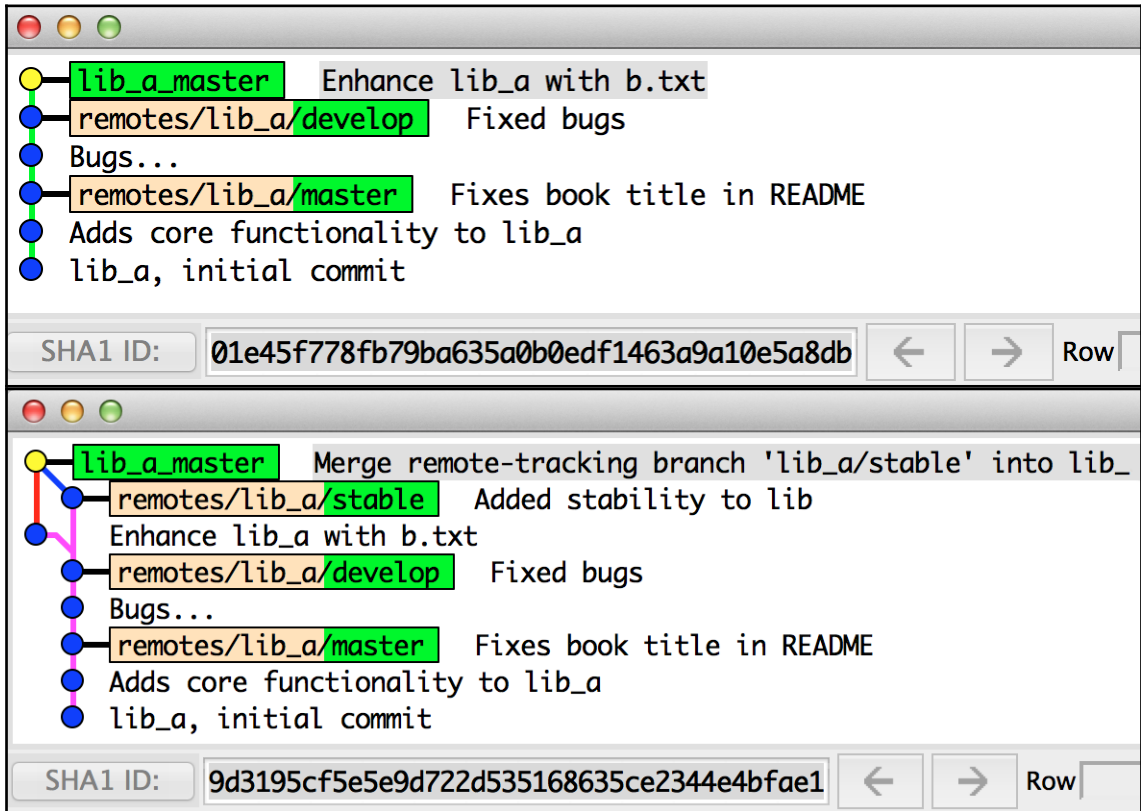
lib_a_master Enhance lib_a with b.txt
remotes/lib_a/develop Fixed bugs
Bugs...
remotes/lib_a/master Fixes book title in README
Adds core functionality to lib_a
lib_a, initial commit

SHA1 ID: 01e45f778fb79ba635a0b0edf1463a9a10e5a8db ← → Row

lib_a_master Merge remote-tracking branch 'lib_a/stable' into lib_
remotes/lib_a/stable Added stability to lib
Enhance lib_a with b.txt
remotes/lib_a/develop Fixed bugs
Bugs...
remotes/lib_a/master Fixes book title in README
Adds core functionality to lib_a
lib_a, initial commit

SHA1 ID: 9d3195cf5e5e9d722d535168635ce2344e4bfae1 ← → Row